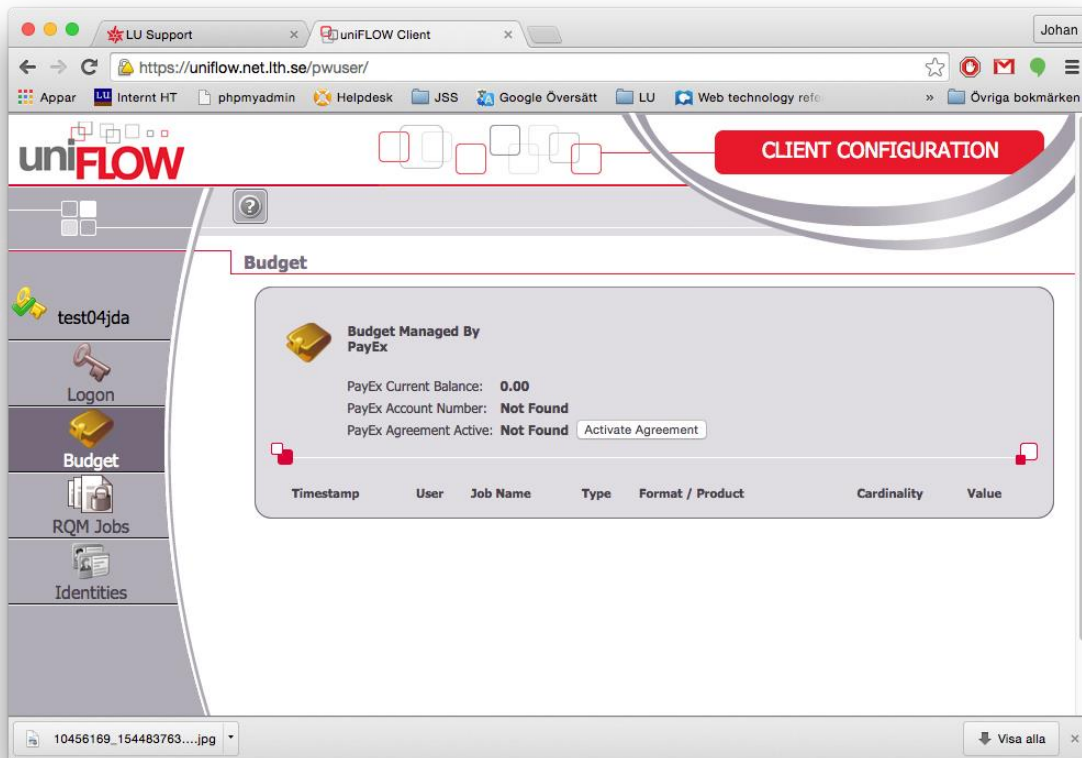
LU Support
uniFLOW Client
Johan
https://uniflow.net.lth.se/pwuser/
Appar LU Internt HT phpmyadmin Helpdesk JSS Google Översätt LU Web technology refe » Övriga bokmärken

uniFLOW
CLIENT CONFIGURATION

test04jda
Logon
Budget
RQM Jobs
Identities

Budget

Budget Managed By PayEx

PayEx Current Balance: 0.00
PayEx Account Number: Not Found
PayEx Agreement Active: Not Found Activate Agreement

| Timestamp | User | Job Name | Type | Format / Product | Cardinality | Value |
|---|---|---|---|---|---|---|

10456169_154483763....jpg
Visa alla